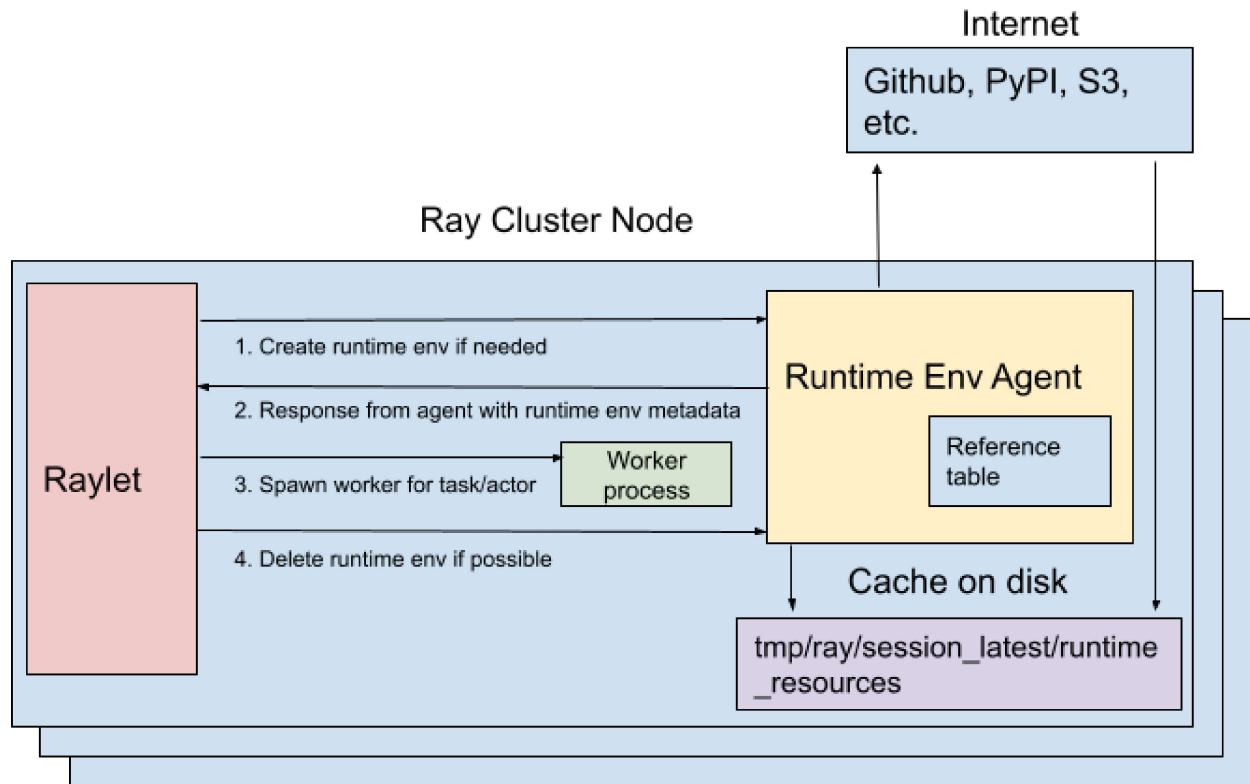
Internet

Github, PyPI, S3, etc.

Ray Cluster Node

Raylet

1. Create runtime env if needed

2. Response from agent with runtime env metadata

3. Spawn worker for task/actor

4. Delete runtime env if possible

Worker process

Runtime Env Agent

Reference table

Cache on disk

tmp/ray/session_latest/runtime _resources